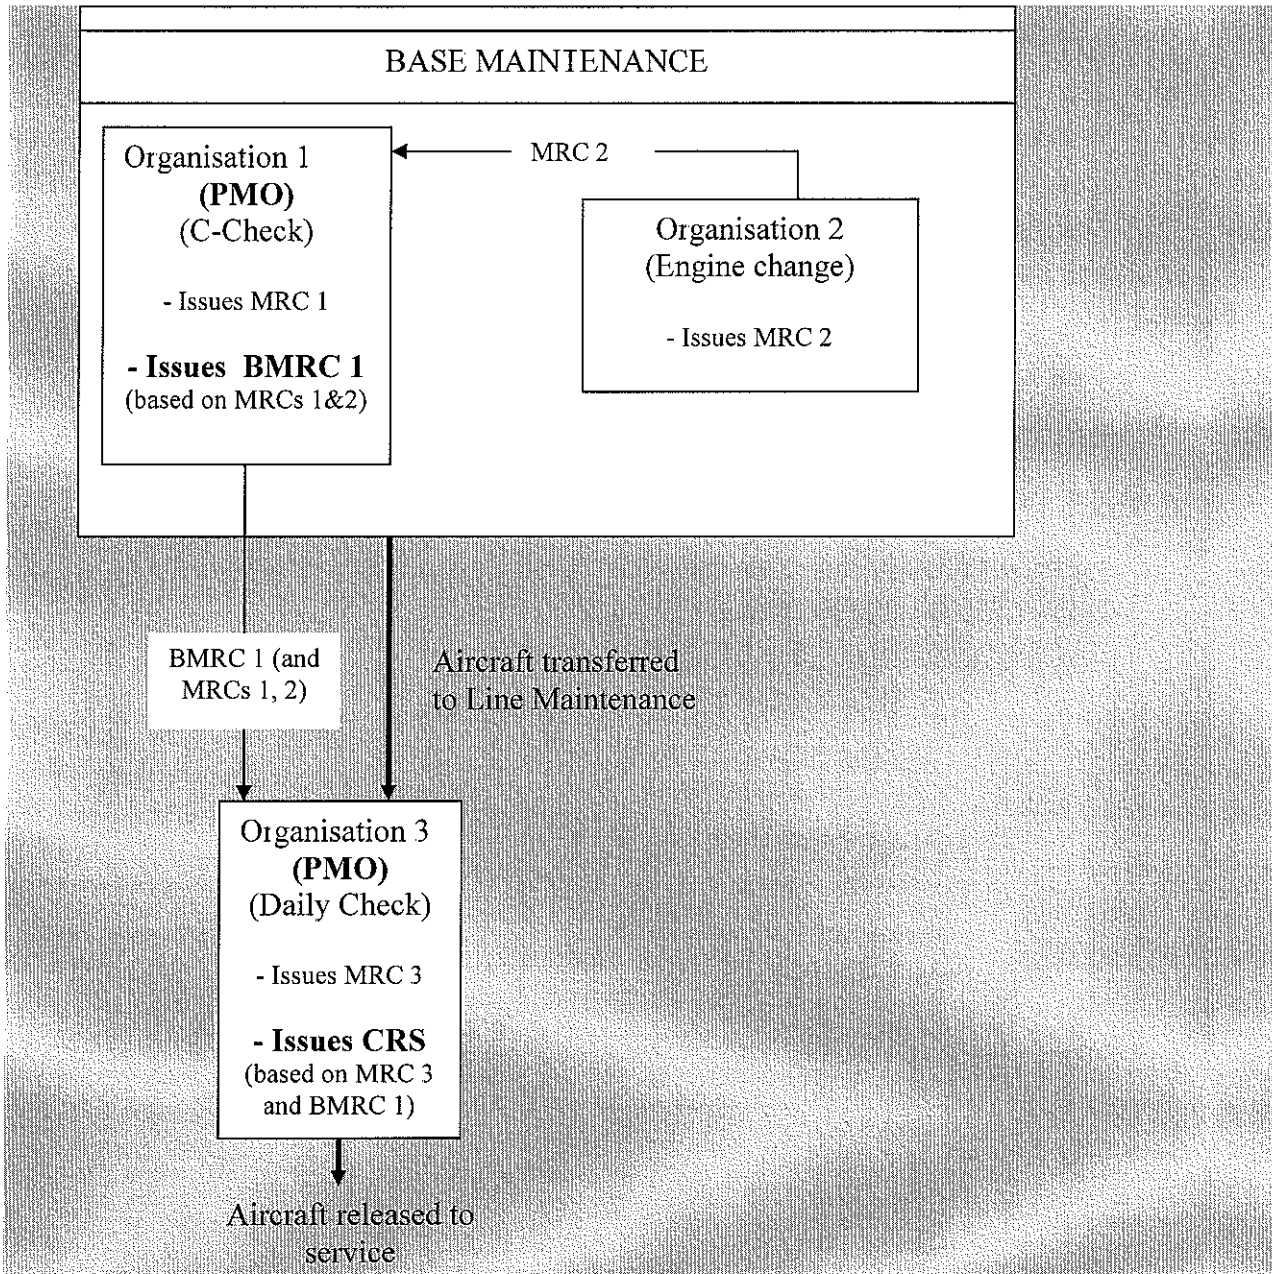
BASE MAINTENANCE

Organisation 1
(PMO)
(C-Check)

- Issues MRC 1

- Issues BMRC 1
(based on MRCs 1&2)

MRC 2

Organisation 2
(Engine change)

- Issues MRC 2

BMRC 1 (and MRCs 1, 2)

Aircraft transferred to Line Maintenance

Organisation 3
(PMO)
(Daily Check)

- Issues MRC 3

- Issues CRS
(based on MRC 3 and BMRC 1)

Aircraft released to service